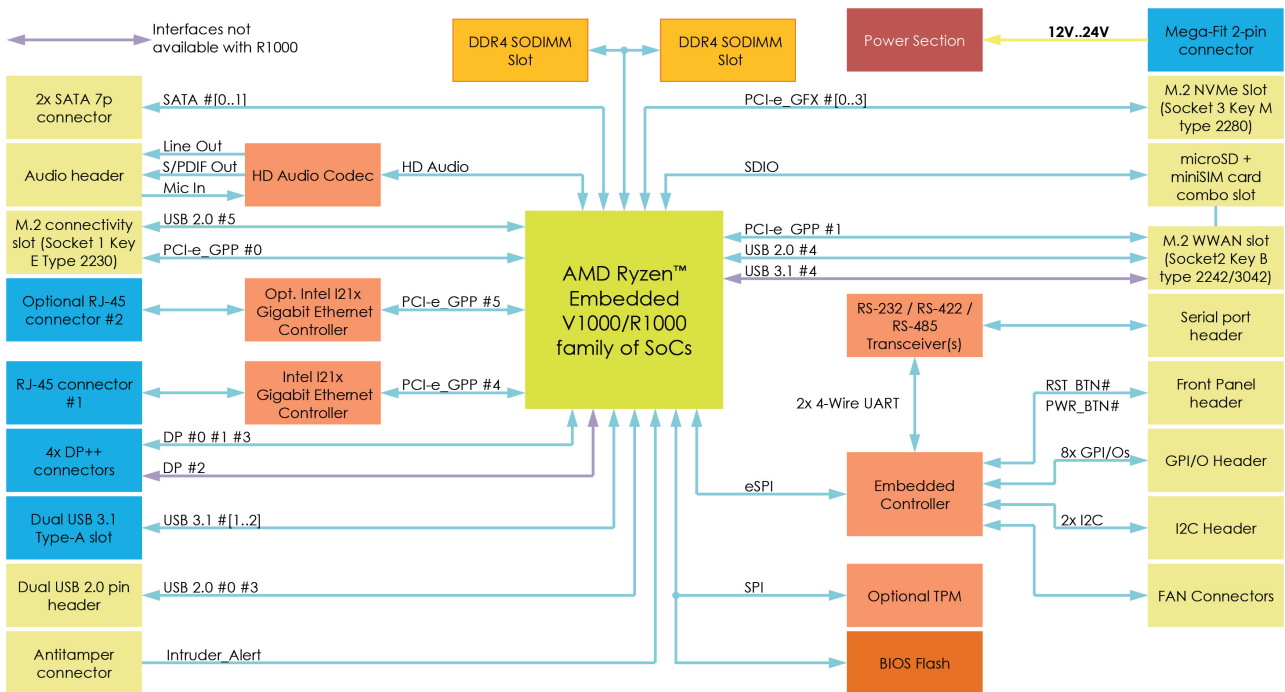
Interfaces not available with R1000

DDR4 SODIMM Slot

DDR4 SODIMM Slot

Power Section

12V..24V

Mega-Fit 2-pin connector

2x SATA 7p connector

SATA #[0..1]

PCI-e_GFX #[0..3]

M.2 NVMe Slot (Socket 3 Key M type 2280)

Audio header

Line Out

S/PDIF Out

Mic In

HD Audio Codec

HD Audio

SDIO

microSD + miniSIM card combo slot

M.2 connectivity slot (Socket 1 Key E Type 2230)

USB 2.0 #5

PCI-e_GPP #0

AMD Ryzen™ Embedded V1000/R1000 family of SoCs

PCI-e_GPP #1

USB 2.0 #4

USB 3.1 #4

M.2 WWAN slot (Socket2 Key B type 2242/3042)

Optional RJ-45 connector #2

Opt. Intel I21x Gigabit Ethernet Controller

PCI-e_GPP #5

RS-232 / RS-422 / RS-485 Transceiver(s)

Serial port header

RJ-45 connector #1

Intel I21x Gigabit Ethernet Controller

PCI-e_GPP #4

2x 4-Wire UART

RST_BTN#

PWR_BTN#

Front Panel header

4x DP++ connectors

DP #0 #1 #3

DP #2

8x GPI/Os

GPI/O Header

eSPI

Embedded Controller

Dual USB 3.1 Type-A slot

USB 3.1 #[1..2]

2x I2C

I2C Header

Dual USB 2.0 pin header

USB 2.0 #0 #3

SPI

Optional TPM

FAN Connectors

Antitamper connector

Intruder_Alert

BIOS Flash